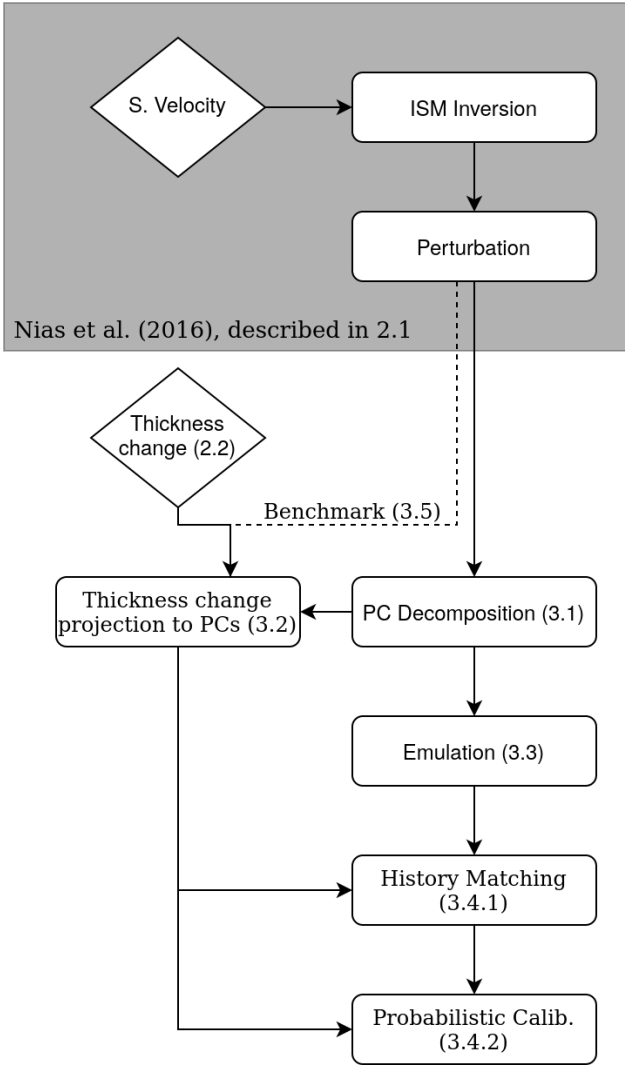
S. Velocity

ISM Inversion

Perturbation

Nias et al. (2016), described in 2.1

Thickness change (2.2)

Benchmark (3.5)

Thickness change projection to PCs (3.2)

PC Decomposition (3.1)

Emulation (3.3)

History Matching (3.4.1)

Probabilistic Calib. (3.4.2)